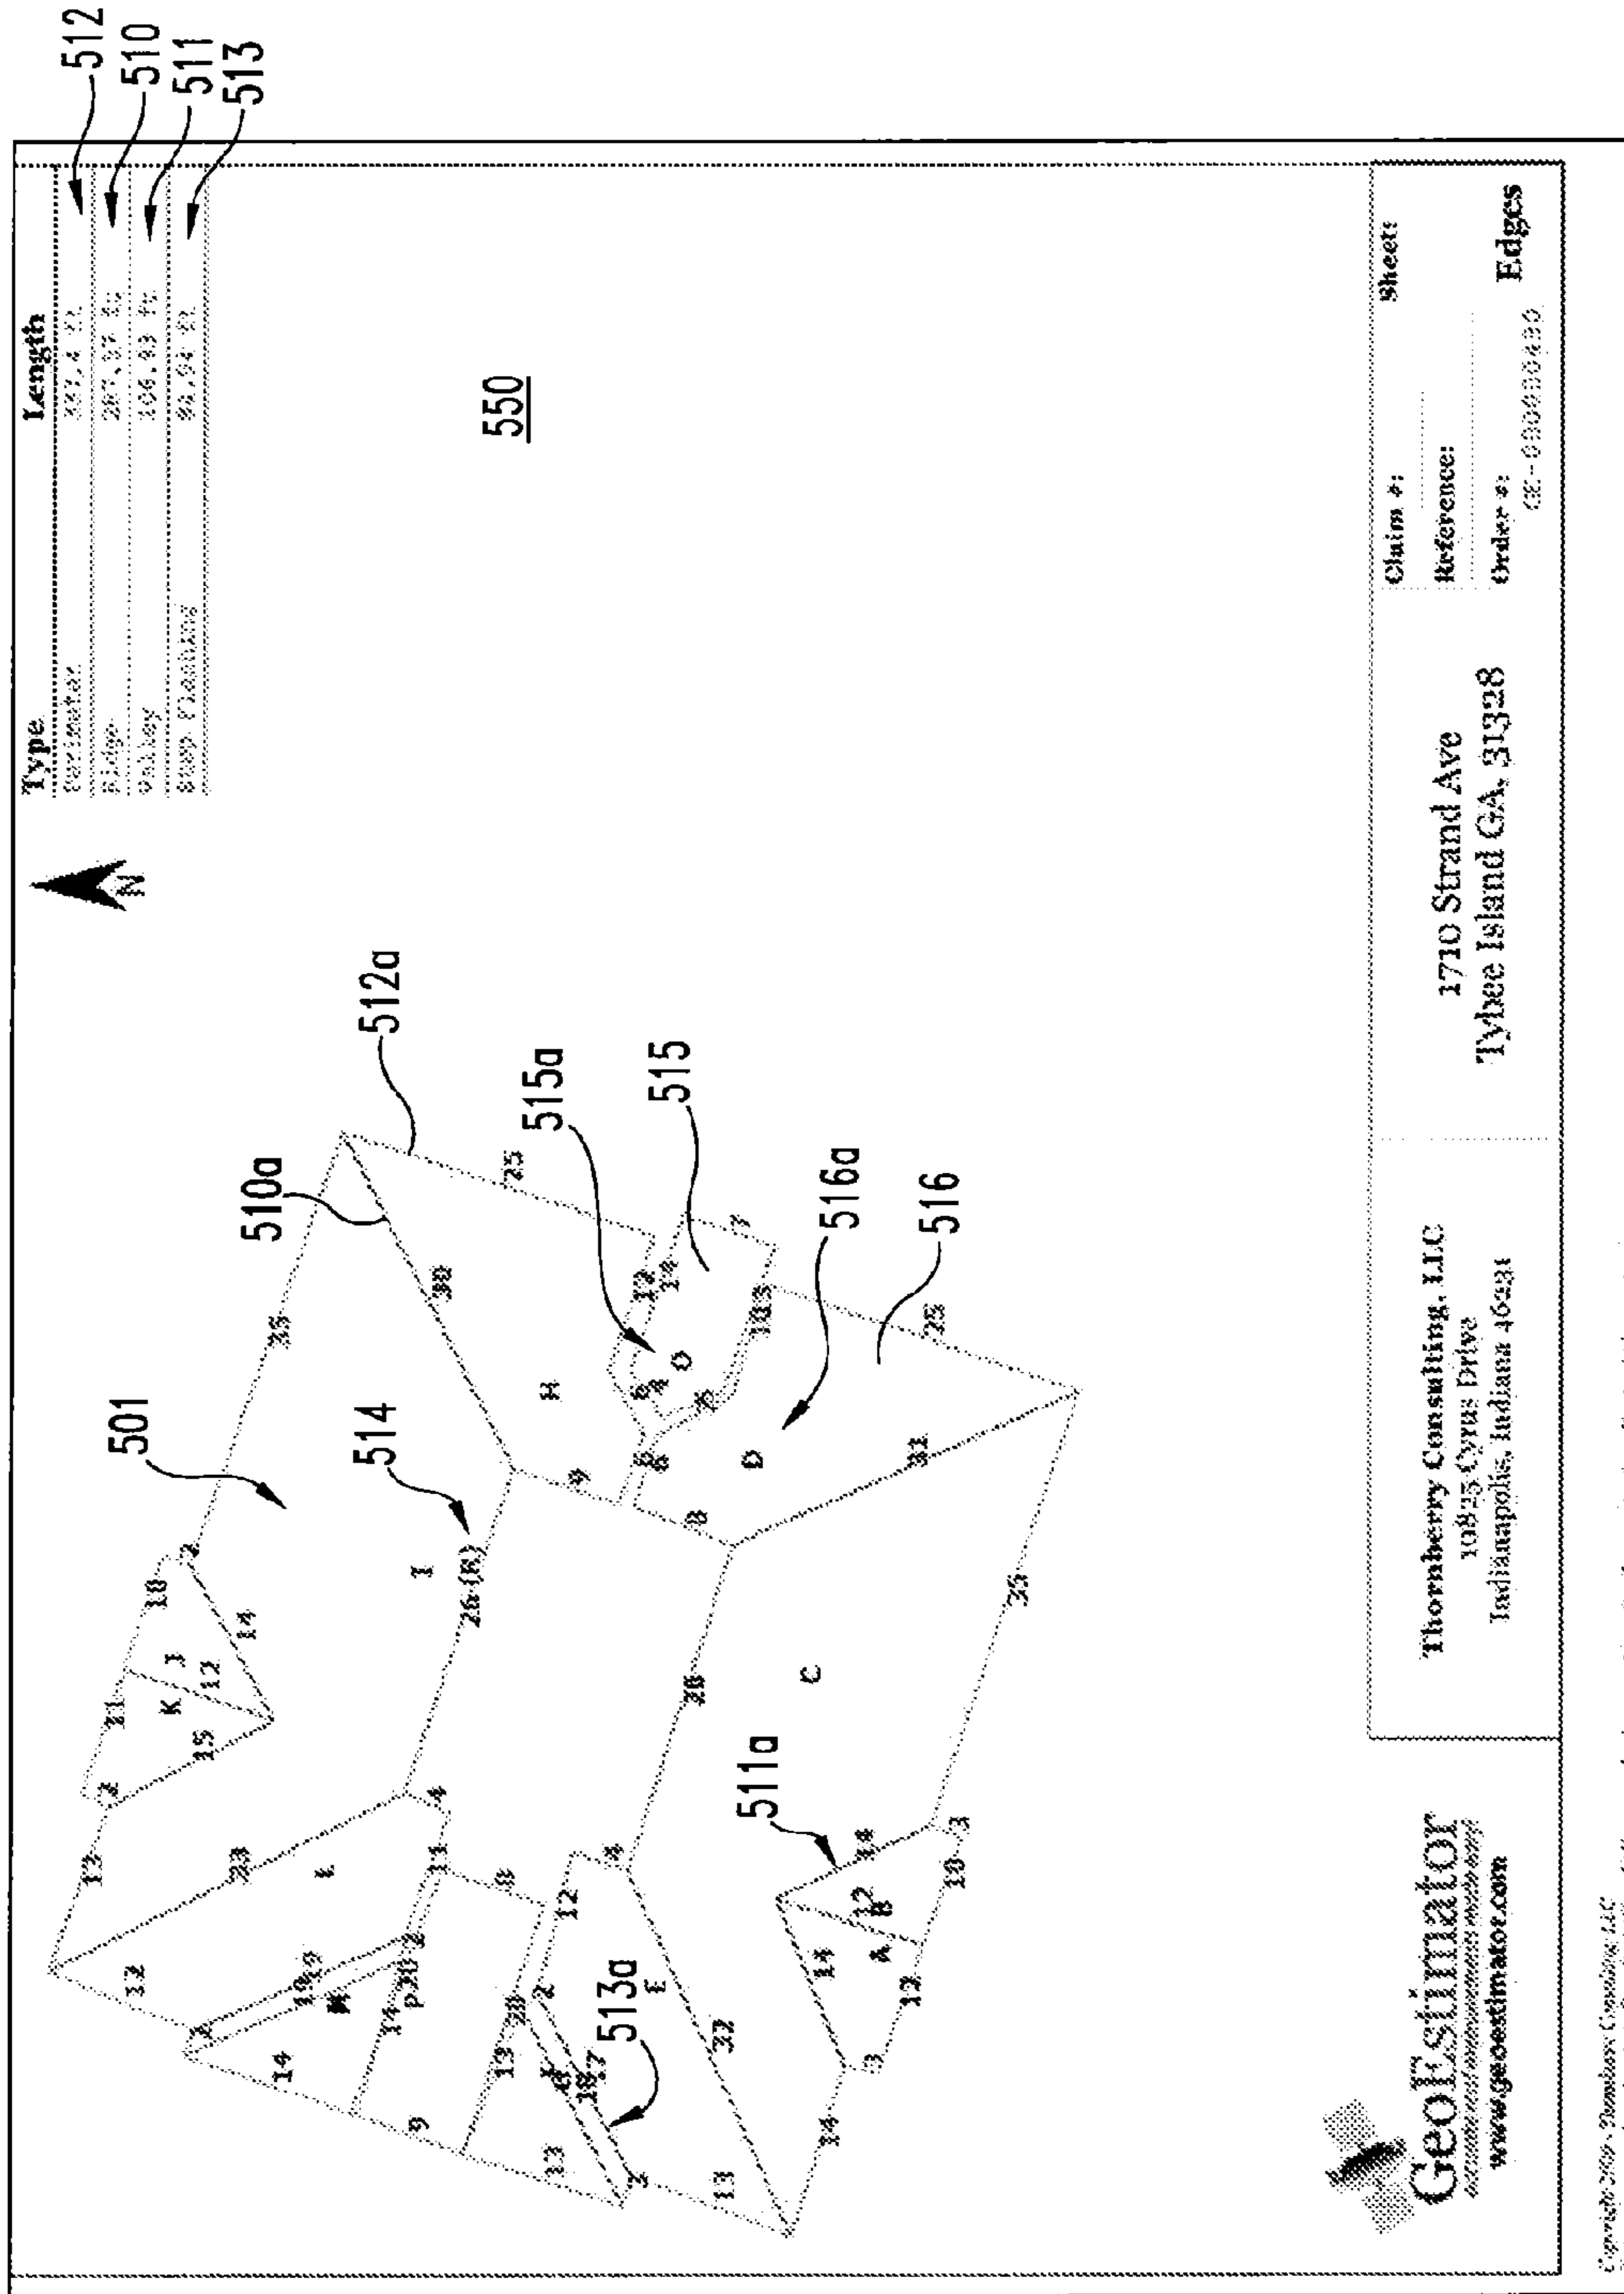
512
510
511
513

| Type | Length |
|---|---|
| Perimeter | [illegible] Ft |
| Ridge | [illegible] Ft |
| Valley | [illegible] Ft |
| Step Flashing | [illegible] Ft |

550

N

512a
515a
515
510a
516a
516
501
514
511a
513a

25
38
35
7
12
14
10.5
25
H
O
D
6
9
8
31
I
26 (R)
10
2
14
J
12
21
K
15
3
2
13
23
L
4
11
28
35
C
8
4
12
14
12
B
3
10
13
14
A
13
33
19.5
M
P
10
2
14
2
14
28
E
32
9
13
2
10.7
33
2
13
14
3

Thornberry Consulting, LLC
10823 Cyrus Drive
Indianapolis, Indiana 46231

1710 Strand Ave
Tybee Island GA, 31328

Claim #:
Reference:
Order #: GE-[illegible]
Sheet:
Edges

GeoEstimator
www.geoestimator.com

Copyright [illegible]